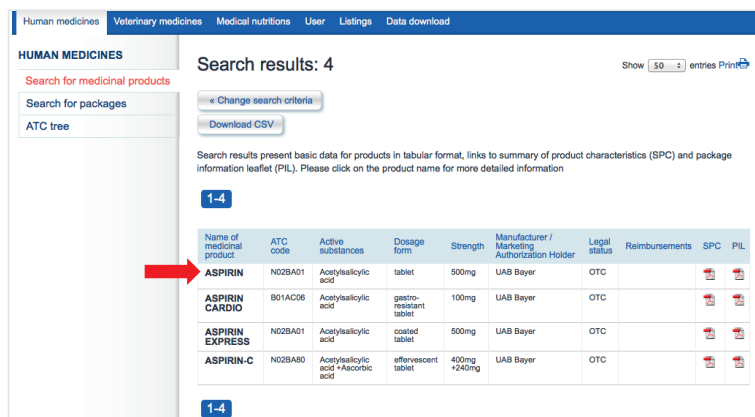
Human medicines Veterinary medicines Medical nutritions User Listings Data download

HUMAN MEDICINES

Search for medicinal products

Search for packages

ATC tree

Search results: 4

Show 50 entries Print

« Change search criteria

Download CSV

Search results present basic data for products in tabular format, links to summary of product characteristics (SPC) and package information leaflet (PIL). Please click on the product name for more detailed information

1-4

| Name of medicinal product | ATC code | Active substances | Dosage form | Strength | Manufacturer / Marketing Authorization Holder | Legal status | Reimbursements | SPC | PIL |
|---|---|---|---|---|---|---|---|---|---|
| ASPIRIN | N02BA01 | Acetylsalicylic acid | tablet | 500mg | UAB Bayer | OTC | | | |
| ASPIRIN CARDIO | B01AC06 | Acetylsalicylic acid | gastro-resistant tablet | 100mg | UAB Bayer | OTC | | | |
| ASPIRIN EXPRESS | N02BA01 | Acetylsalicylic acid | coated tablet | 500mg | UAB Bayer | OTC | | | |
| ASPIRIN-C | N02BA80 | Acetylsalicylic acid +Ascorbic acid | effervescent tablet | 400mg +240mg | UAB Bayer | OTC | | | |

1-4